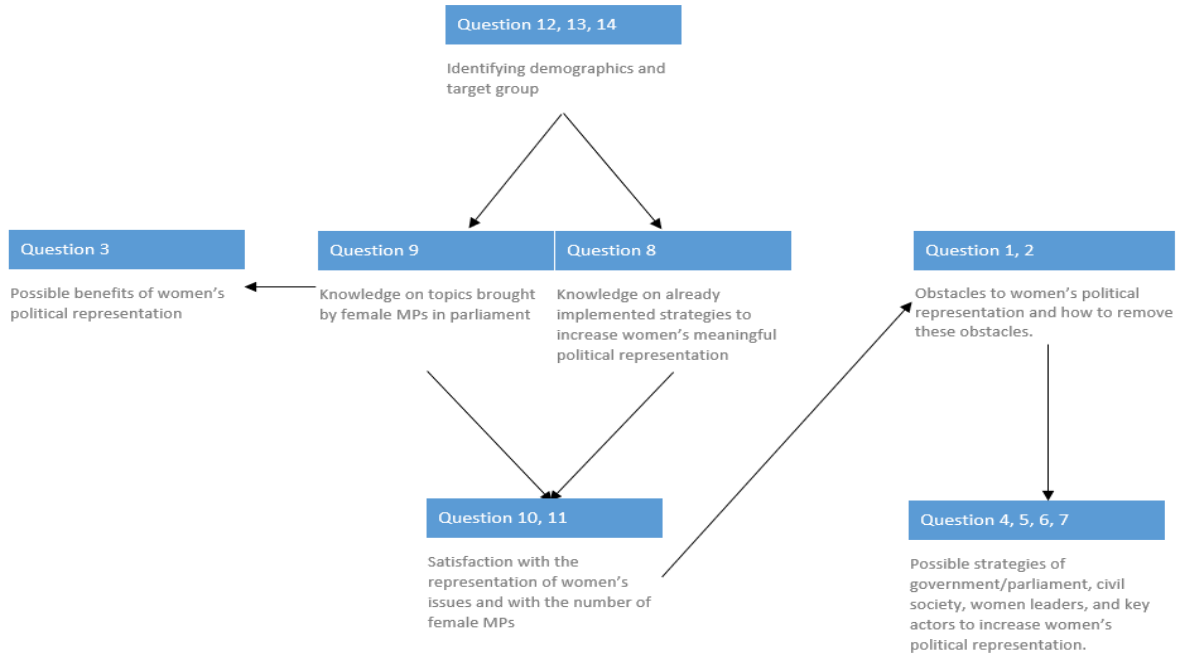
Question 12, 13, 14

Identifying demographics and target group

Question 3

Possible benefits of women's political representation

Question 9

Knowledge on topics brought by female MPs in parliament

Question 8

Knowledge on already implemented strategies to increase women's meaningful political representation

Question 1, 2

Obstacles to women's political representation and how to remove these obstacles.

Question 10, 11

Satisfaction with the representation of women's issues and with the number of female MPs

Question 4, 5, 6, 7

Possible strategies of government/parliament, civil society, women leaders, and key actors to increase women's political representation.